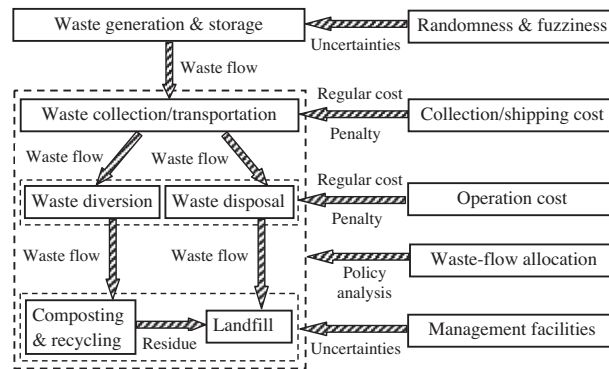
Waste generation & storage

Uncertainties

Randomness & fuzziness

Waste flow

Regular cost

Waste collection/transportation

Collection/shipping cost

Penalty

Waste flow

Waste flow

Regular cost

Waste diversion

Waste disposal

Operation cost

Penalty

Waste flow

Waste flow

Waste-flow allocation

Policy analysis

Composting & recycling

Landfill

Management facilities

Residue

Uncertainties